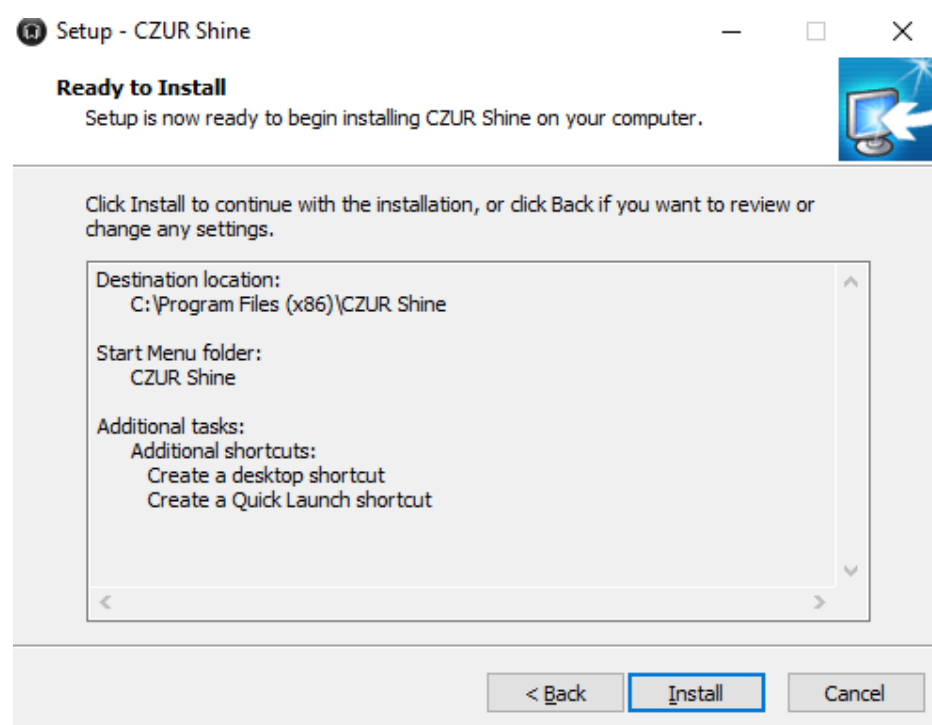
Setup - CZUR Shine

Ready to Install
Setup is now ready to begin installing CZUR Shine on your computer.

Click Install to continue with the installation, or click Back if you want to review or change any settings.

Destination location:
C:\Program Files (x86)\CZUR Shine

Start Menu folder:
CZUR Shine

Additional tasks:
Additional shortcuts:
Create a desktop shortcut
Create a Quick Launch shortcut

< Back
Install
Cancel